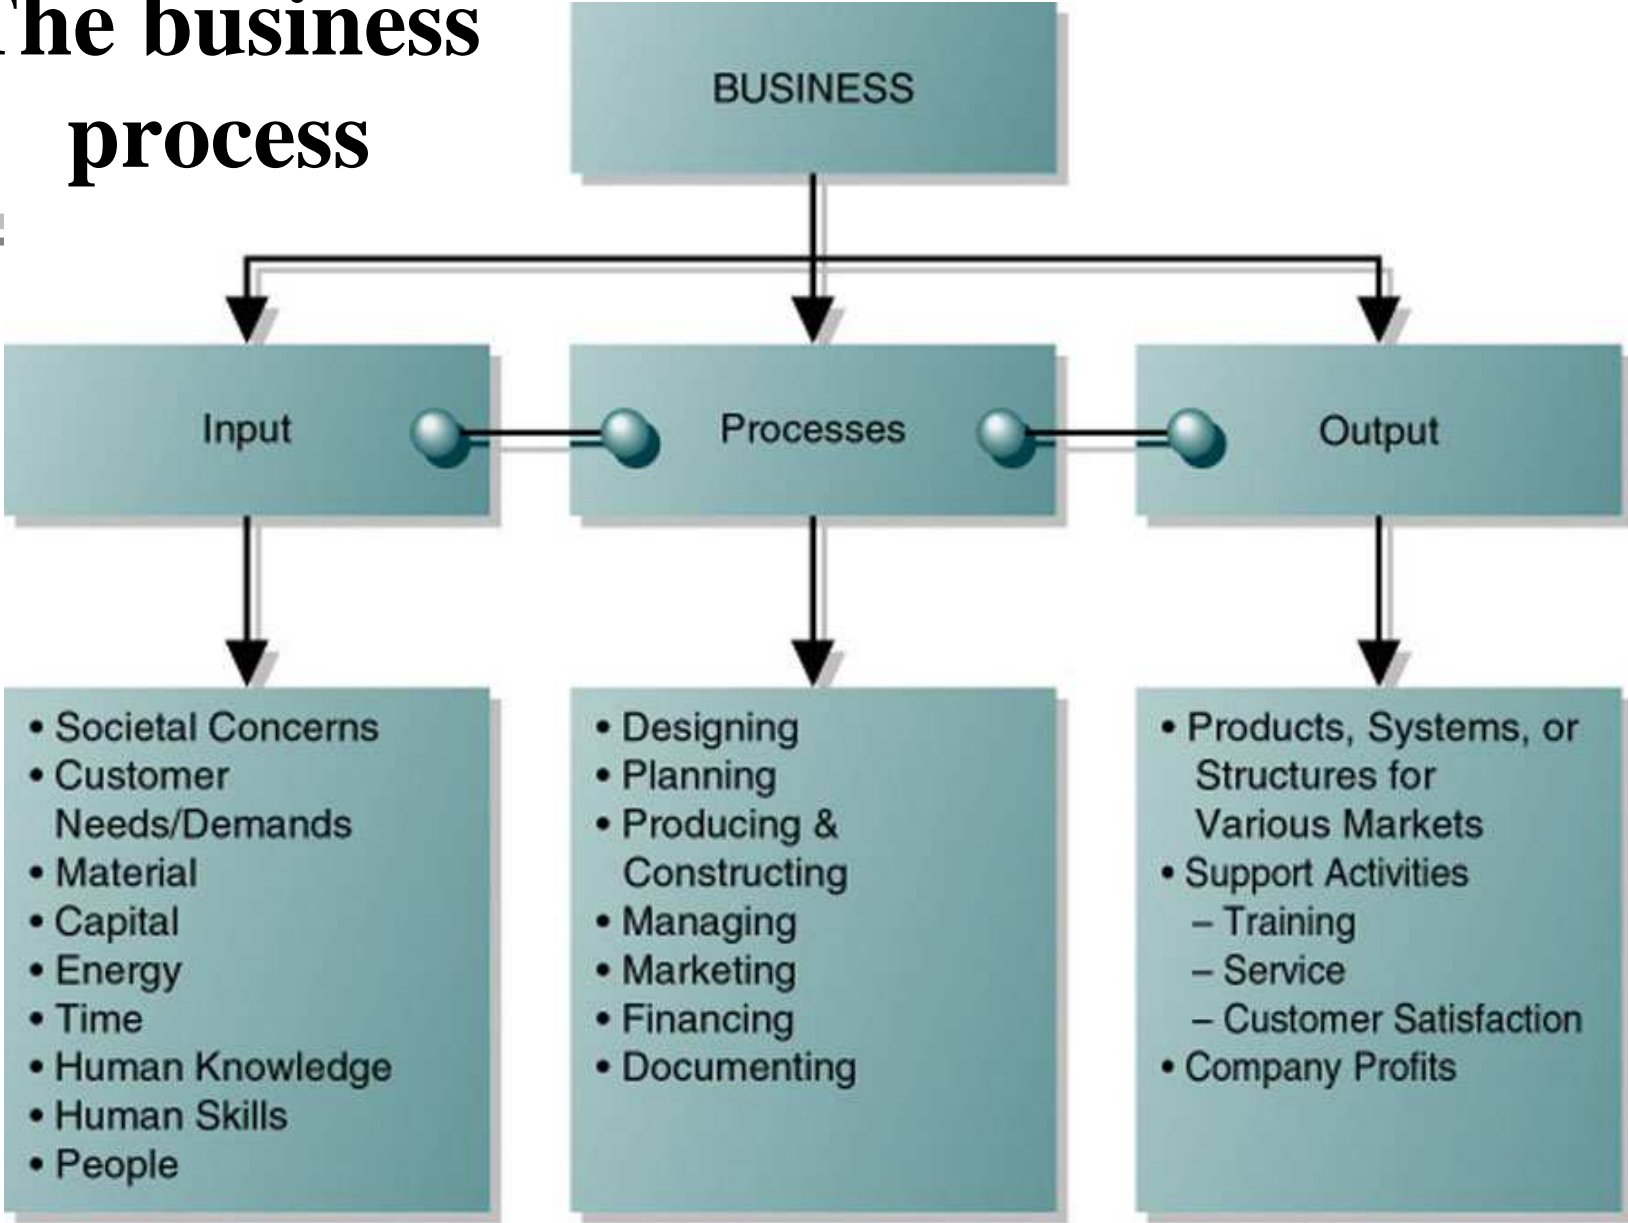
he business process

BUSINESS

Input

Processes

Output

• Societal Concerns
• Customer Needs/Demands
• Material
• Capital
• Energy
• Time
• Human Knowledge
• Human Skills
• People

• Designing
• Planning
• Producing & Constructing
• Managing
• Marketing
• Financing
• Documenting

• Products, Systems, or Structures for Various Markets
• Support Activities
– Training
– Service
– Customer Satisfaction
• Company Profits